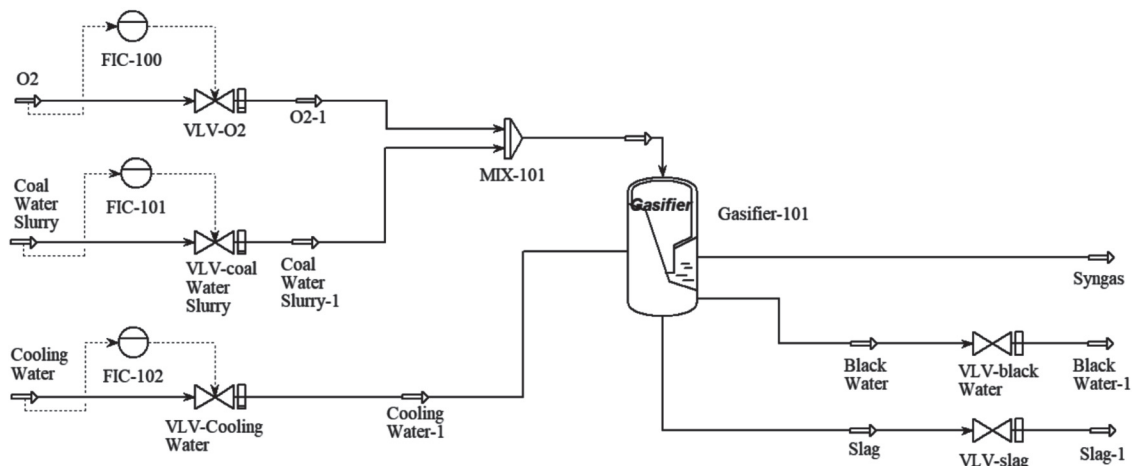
FIC-100

O2

VLV-O2

O2-1

MIX-101

Coal Water Slurry

FIC-101

VLV-coal Water Slurry

Coal Water Slurry-1

Gasifier

Gasifier-101

Syngas

Cooling Water

FIC-102

VLV-Cooling Water

Cooling Water-1

Black Water

VLV-black Water

Black Water-1

Slag

VLV-slag

Slag-1